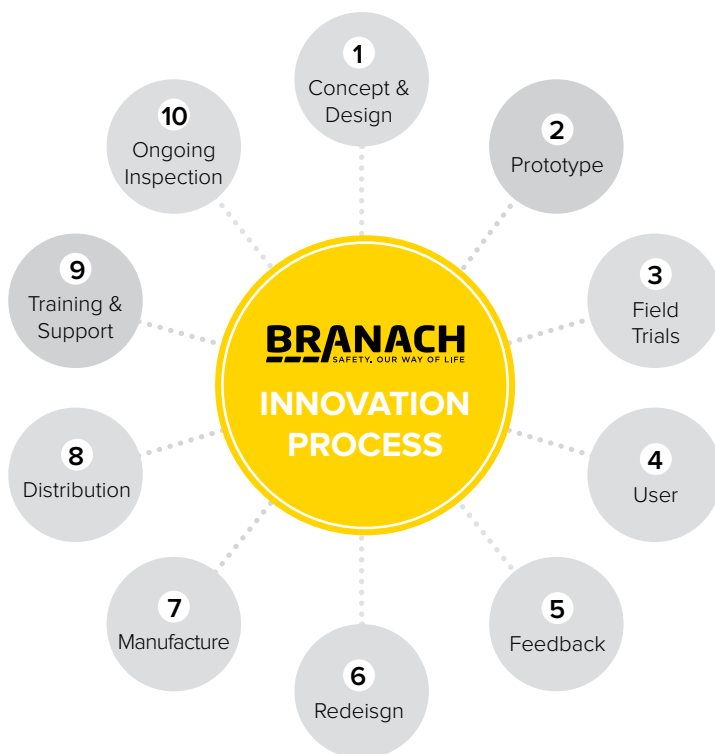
1
Concept & Design

2
Prototype

3
Field Trials

4
User

5
Feedback

6
Redeisgn

7
Manufacture

8
Distribution

9
Training & Support

10
Ongoing Inspection

BRANACH
SAFETY. OUR WAY OF LIFE

INNOVATION PROCESS